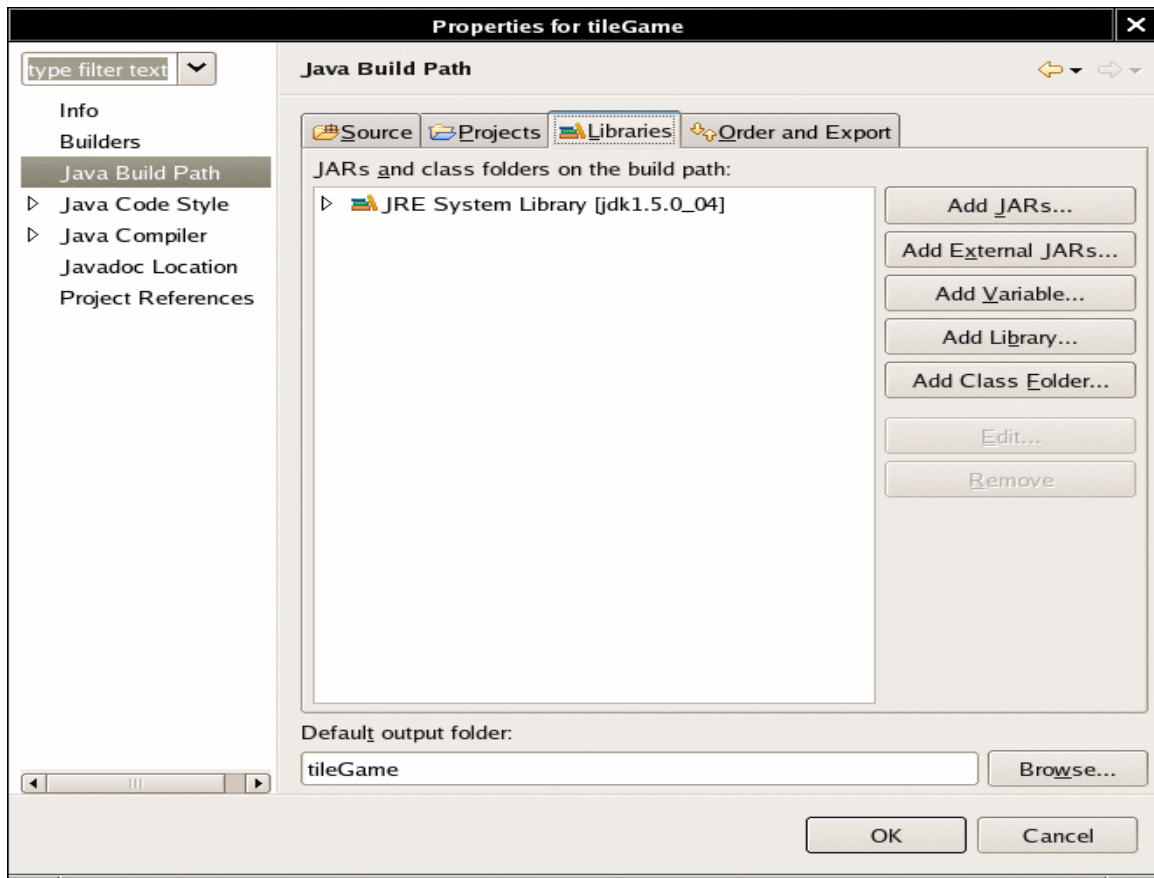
Properties for tileGame

type filter text

Info
Builders
Java Build Path
Java Code Style
Java Compiler
Javadoc Location
Project References

Java Build Path

Source | Projects | Libraries | Order and Export

JARs and class folders on the build path:

JRE System Library [jdk1.5.0_04]

Add JARs...
Add External JARs...
Add Variable...
Add Library...
Add Class Folder...
Edit...
Remove

Default output folder:

tileGame

Browse...

OK
Cancel